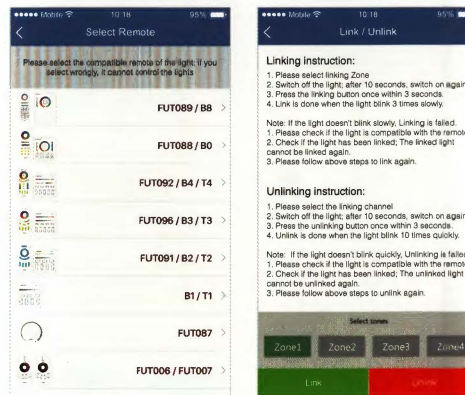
●●●●● Mobile 10:18 95%

Select Remote

Please select the compatible remote of the light; if you select wrongly, it cannot control the lights

FUT089 / B8 >

FUT088 / B0 >

FUT092 / B4 / T4 >

FUT096 / B3 / T3 >

FUT091 / B2 / T2 >

B1 / T1 >

FUT087 >

FUT006 / FUT007 >

●●●●● Mobile 10:18 95%

Link / Unlink

Linking instruction:
1. Please select linking Zone
2. Switch off the light; after 10 seconds, switch on again
3. Press the linking button once within 3 seconds.
4. Link is done when the light blink 3 times slowly.

Note: If the light doesn't blink slowly, Linking is failed.
1. Please check if the light is compatible with the remote
2. Check if the light has been linked; The linked light cannot be linked again.
3. Please follow above steps to link again.

Unlinking instruction:
1. Please select the linking channel
2. Switch off the light; after 10 seconds, switch on again
3. Press the unlinking button once within 3 seconds.
4. Unlink is done when the light blink 10 times quickly.

Note: If the light doesn't blink quickly, Unlinking is failed.
1. Please check if the light is compatible with the remote
2. Check if the light has been linked; The unlinked light cannot be unlinked again.
3. Please follow above steps to unlink again.

Select zones

Zone1 Zone2 Zone3 Zone4

Link Unlink